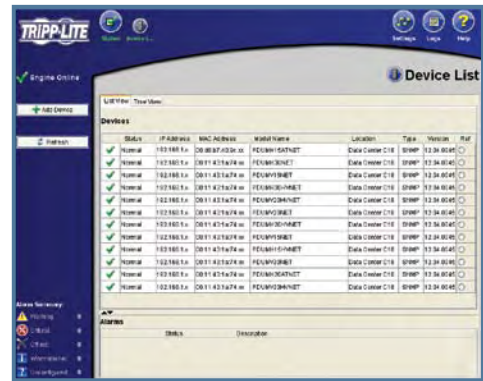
TRIPP·LITE

Status Devices

Settings Logs Help

Engine Online

Device List

Add Device

Refresh

List View Tree View

Devices

| | Status | IP Address | MAC Address | Model Name | Location | Type | Version | Ref |
|---|---|---|---|---|---|---|---|---|
| ✓ | Normal | 192.168.1.x | 00:06:67:XX:xx:xx | PDUMH15ATNET | Data Center C18 | SNMP | 12.04.0045 | |
| ✓ | Normal | 192.168.1.x | 00:11:43:1a:74:xx | PDUMH30NET | Data Center C18 | SNMP | 12.04.0045 | |
| ✓ | Normal | 192.168.1.x | 00:11:43:1a:74:xx | PDUMV15NET | Data Center C18 | SNMP | 12.04.0045 | |
| ✓ | Normal | 192.168.1.x | 00:11:43:1a:74:xx | PDUMH30HVNET | Data Center C18 | SNMP | 12.04.0045 | |
| ✓ | Normal | 192.168.1.x | 00:11:43:1a:74:xx | PDUMV20HVNET | Data Center C18 | SNMP | 12.04.0045 | |
| ✓ | Normal | 192.168.1.x | 00:11:43:1a:74:xx | PDUMV30NET | Data Center C18 | SNMP | 12.04.0045 | |
| ✓ | Normal | 192.168.1.x | 00:11:43:1a:74:xx | PDUMH30HVNET | Data Center C18 | SNMP | 12.04.0045 | |
| ✓ | Normal | 192.168.1.x | 00:11:43:1a:74:xx | PDUMV15NET | Data Center C18 | SNMP | 12.04.0045 | |
| ✓ | Normal | 192.168.1.x | 00:11:43:1a:74:xx | PDUMH15HVNET | Data Center C18 | SNMP | 12.04.0045 | |
| ✓ | Normal | 192.168.1.x | 00:11:43:1a:74:xx | PDUMV20NET | Data Center C18 | SNMP | 12.04.0045 | |
| ✓ | Normal | 192.168.1.x | 00:11:43:1a:74:xx | PDUMH30ATNET | Data Center C18 | SNMP | 12.04.0045 | |
| ✓ | Normal | 192.168.1.x | 00:11:43:1a:74:xx | PDUMV30HVNET | Data Center C18 | SNMP | 12.04.0045 | |

Alarms

Status Description

Alarm Summary:
Warning 0
Critical 0
Offline 0
Informational 0
Unconfigured 0